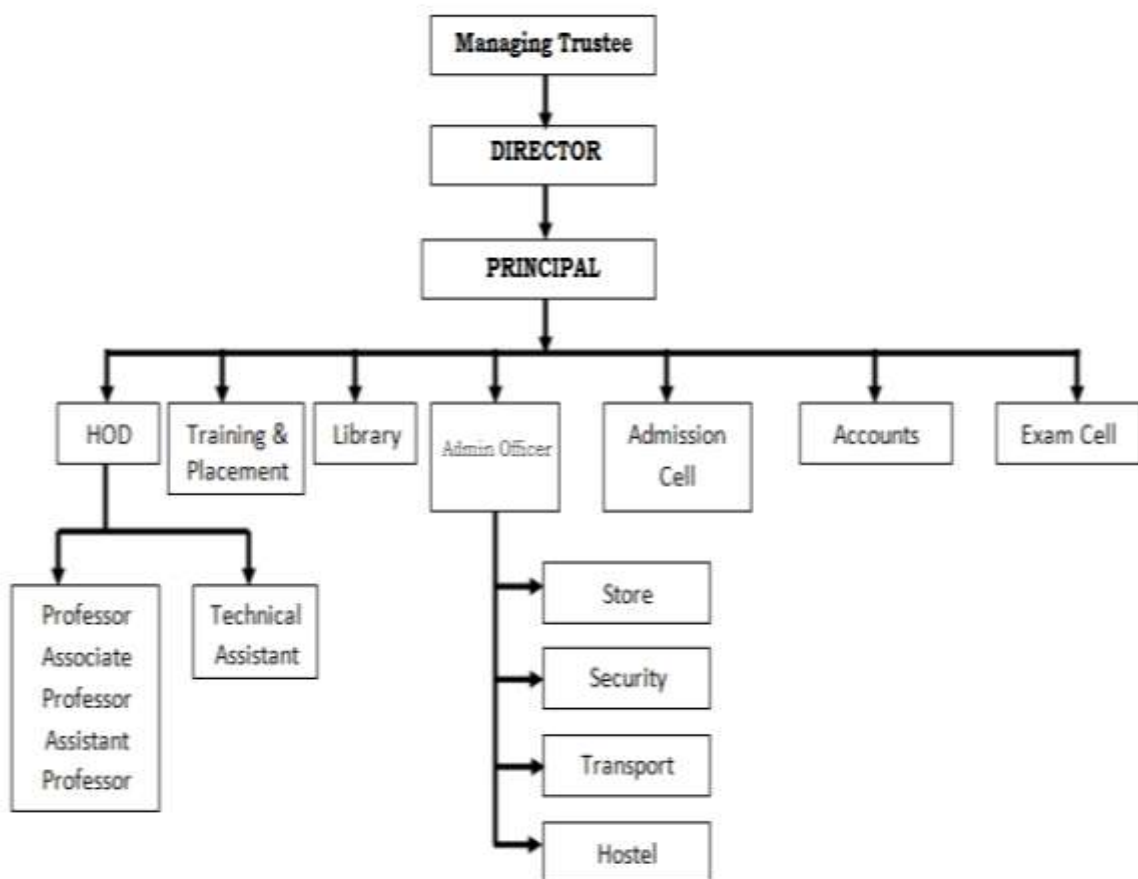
Managing Trustee

DIRECTOR

PRINCIPAL

HOD

Training & Placement

Library

Admin Officer

Admission Cell

Accounts

Exam Cell

Professor
Associate Professor
Assistant Professor

Technical Assistant

Store

Security

Transport

Hostel